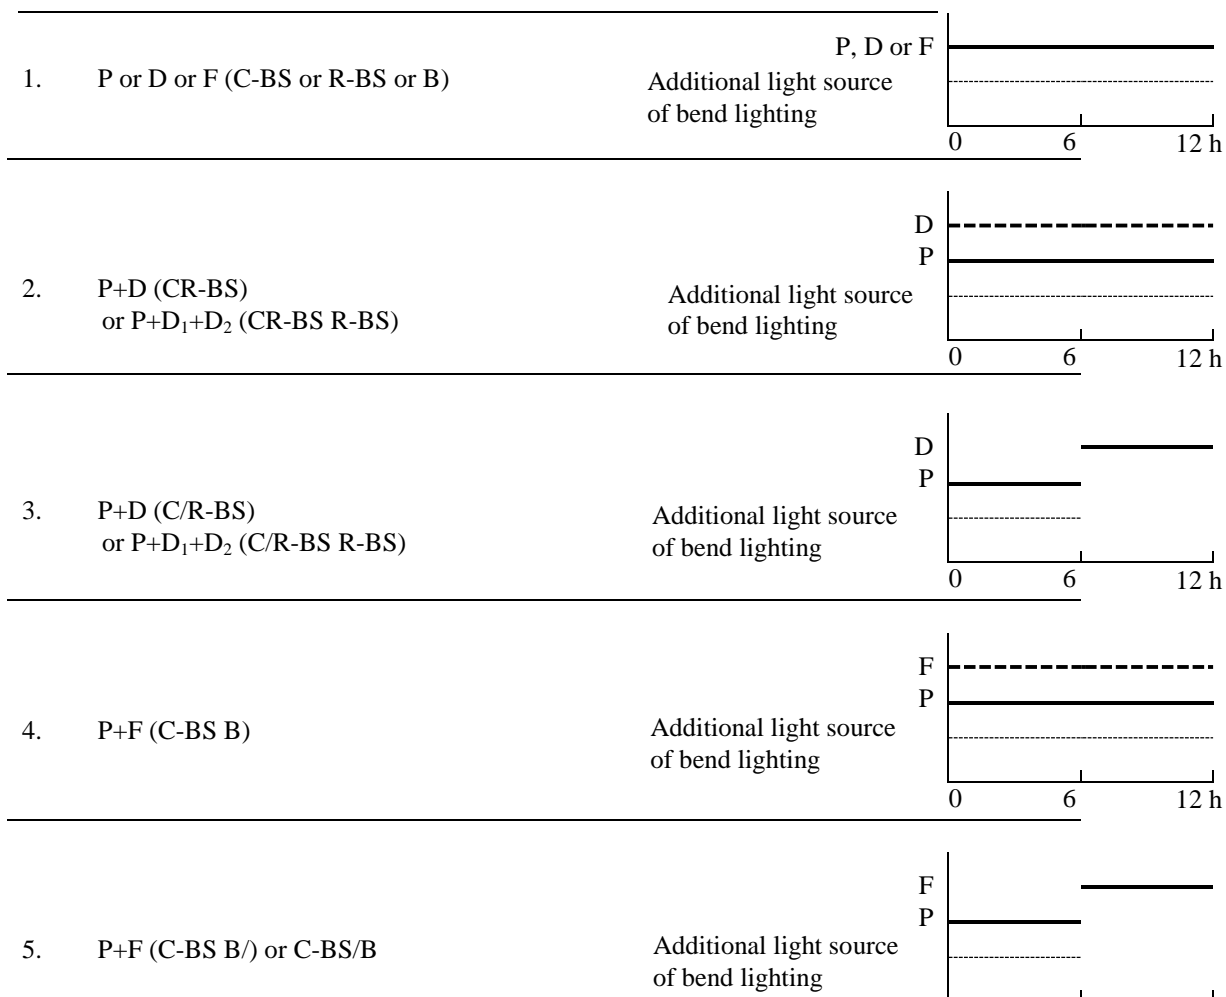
1. P or D or F (C-BS or R-BS or B)

P, D or F
Additional light source of bend lighting
0 6 12 h

2. P+D (CR-BS) or P+$D_1$+$D_2$ (CR-BS R-BS)

D
P
Additional light source of bend lighting
0 6 12 h

3. P+D (C/R-BS) or P+$D_1$+$D_2$ (C/R-BS R-BS)

D
P
Additional light source of bend lighting
0 6 12 h

4. P+F (C-BS B)

F
P
Additional light source of bend lighting
0 6 12 h

5. P+F (C-BS B/) or C-BS/B

F
P
Additional light source of bend lighting